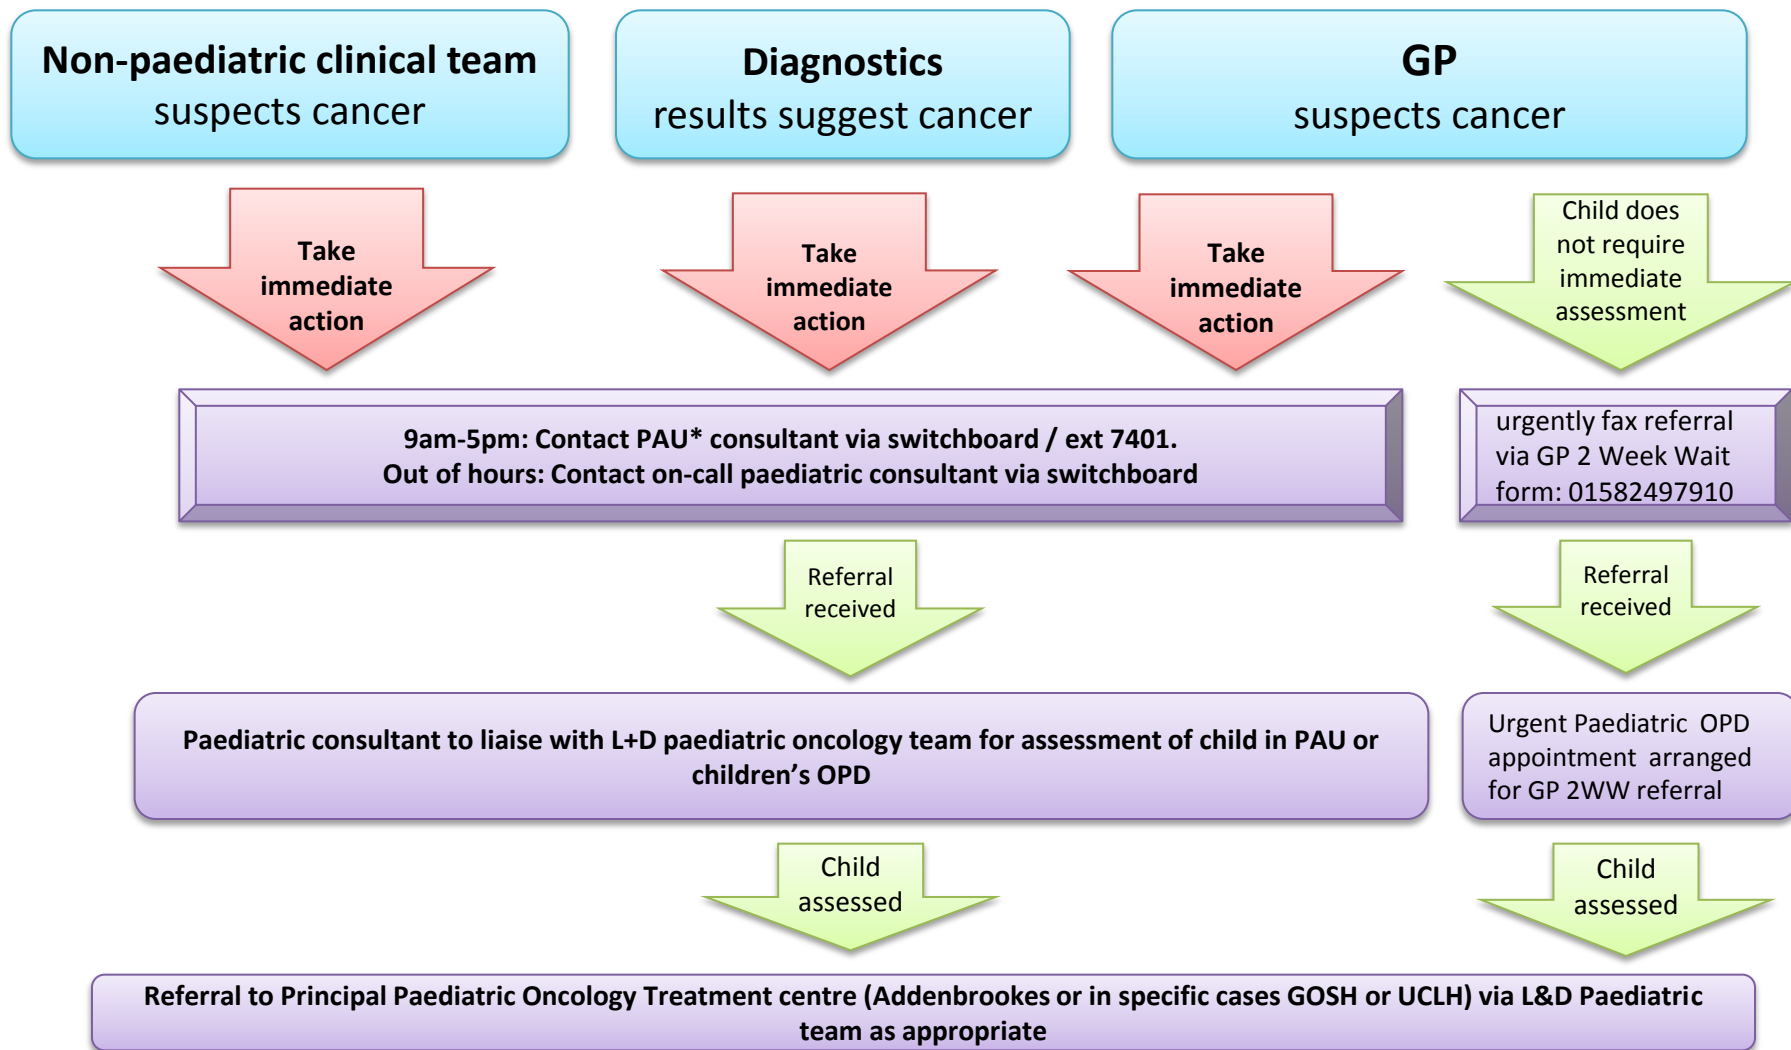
Non-paediatric clinical team
suspects cancer

Diagnostics
results suggest cancer

GP
suspects cancer

Take immediate action

Take immediate action

Take immediate action

Child does not require immediate assessment

9am-5pm: Contact PAU* consultant via switchboard / ext 7401.
Out of hours: Contact on-call paediatric consultant via switchboard

urgently fax referral via GP 2 Week Wait form: 01582497910

Referral received

Referral received

Paediatric consultant to liaise with L+D paediatric oncology team for assessment of child in PAU or children's OPD

Urgent Paediatric OPD appointment arranged for GP 2WW referral

Child assessed

Child assessed

Referral to Principal Paediatric Oncology Treatment centre (Addenbrookes or in specific cases GOSH or UCLH) via L&D Paediatric team as appropriate